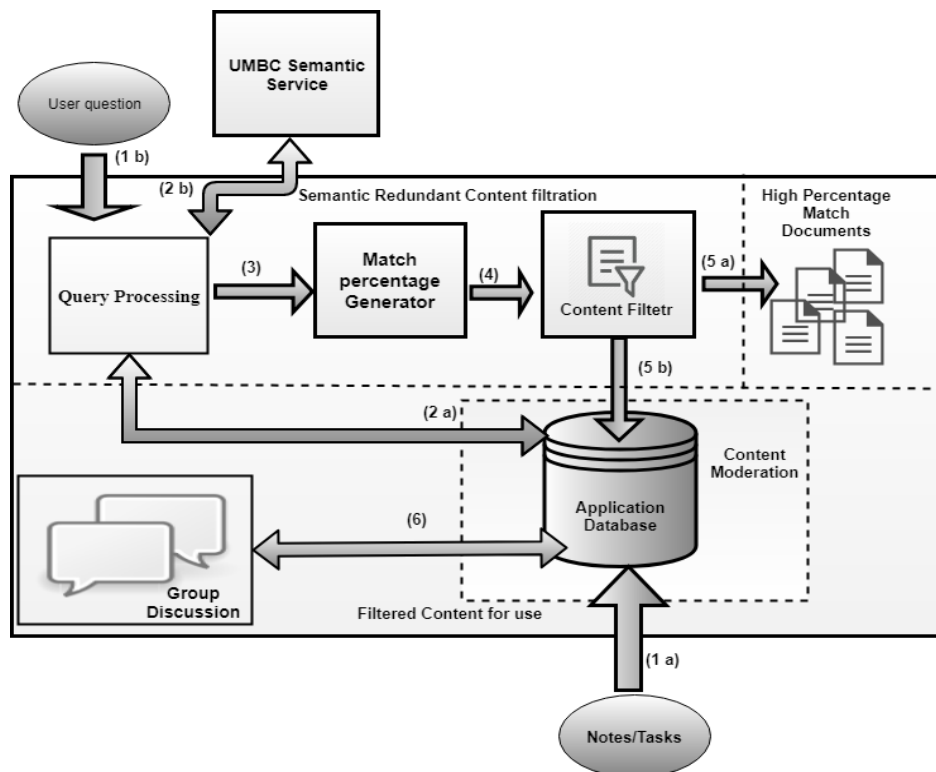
UMBC Semantic Service

User question

(1 b)

(2 b)

Semantic Redundant Content filtration

High Percentage Match Documents

Query Processing

(3)

Match percentage Generator

(4)

Content Filtetr

(5 a)

(5 b)

(2 a)

Content Moderation

(6)

Application Database

Group Discussion

Filtered Content for use

(1 a)

Notes/Tasks